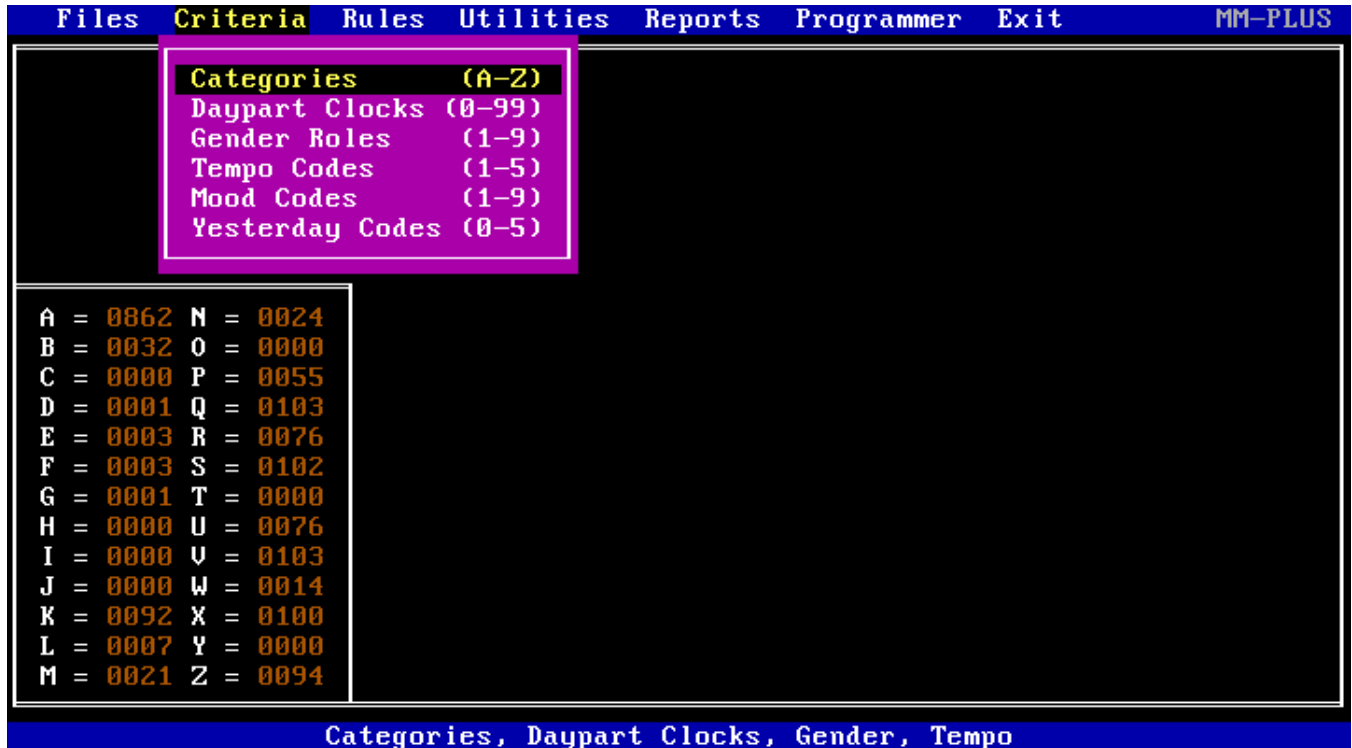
Files Criteria Rules Utilities Reports Programmer Exit MM-PLUS

Categories (A-Z)
Daypart Clocks (0-99)
Gender Roles (1-9)
Tempo Codes (1-5)
Mood Codes (1-9)
Yesterday Codes (0-5)

A = 0862 N = 0024
B = 0032 O = 0000
C = 0000 P = 0055
D = 0001 Q = 0103
E = 0003 R = 0076
F = 0003 S = 0102
G = 0001 T = 0000
H = 0000 U = 0076
I = 0000 V = 0103
J = 0000 W = 0014
K = 0092 X = 0100
L = 0007 Y = 0000
M = 0021 Z = 0094

Categories, Daypart Clocks, Gender, Tempo